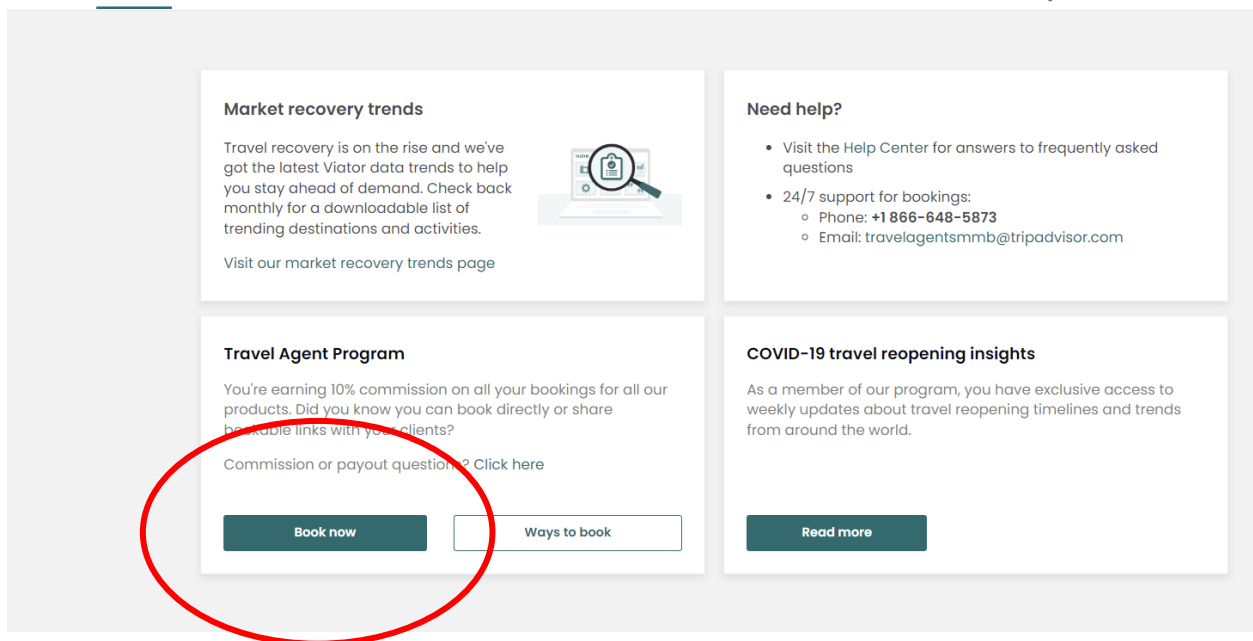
Market recovery trends

Travel recovery is on the rise and we've got the latest Viator data trends to help you stay ahead of demand. Check back monthly for a downloadable list of trending destinations and activities.

Visit our market recovery trends page

Need help?

- Visit the Help Center for answers to frequently asked questions
- 24/7 support for bookings:
  - Phone: **+1 866-648-5873**
  - Email: travelagentsmmb@tripadvisor.com

Travel Agent Program

You're earning 10% commission on all your bookings for all our products. Did you know you can book directly or share bookable links with your clients?

Commission or payout questions? Click here

Book now

Ways to book

COVID-19 travel reopening insights

As a member of our program, you have exclusive access to weekly updates about travel reopening timelines and trends from around the world.

Read more